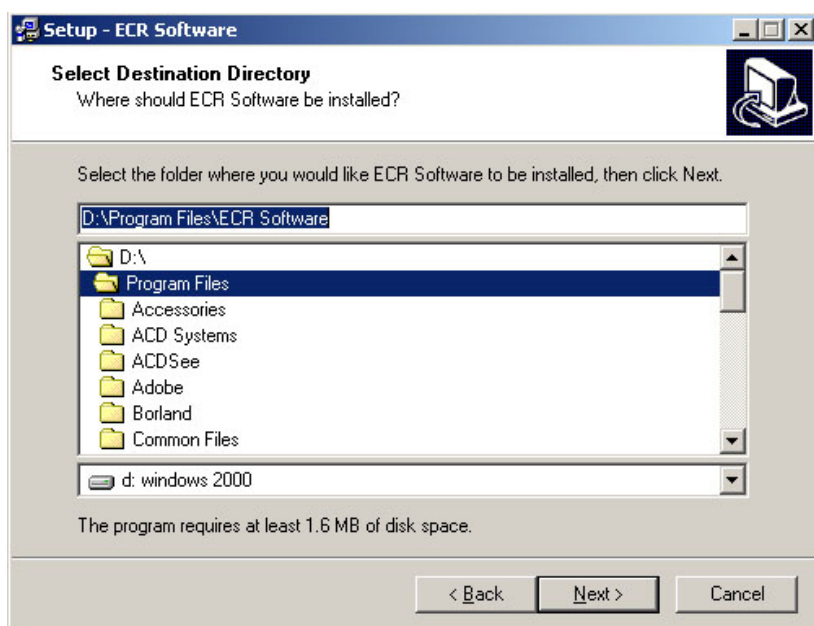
Setup - ECR Software

Select Destination Directory
Where should ECR Software be installed?

Select the folder where you would like ECR Software to be installed, then click Next.

D:\Program Files\ECR Software

D:\
Program Files
Accessories
ACD Systems
ACDSee
Adobe
Borland
Common Files

d: windows 2000

The program requires at least 1.6 MB of disk space.

< Back
Next >
Cancel